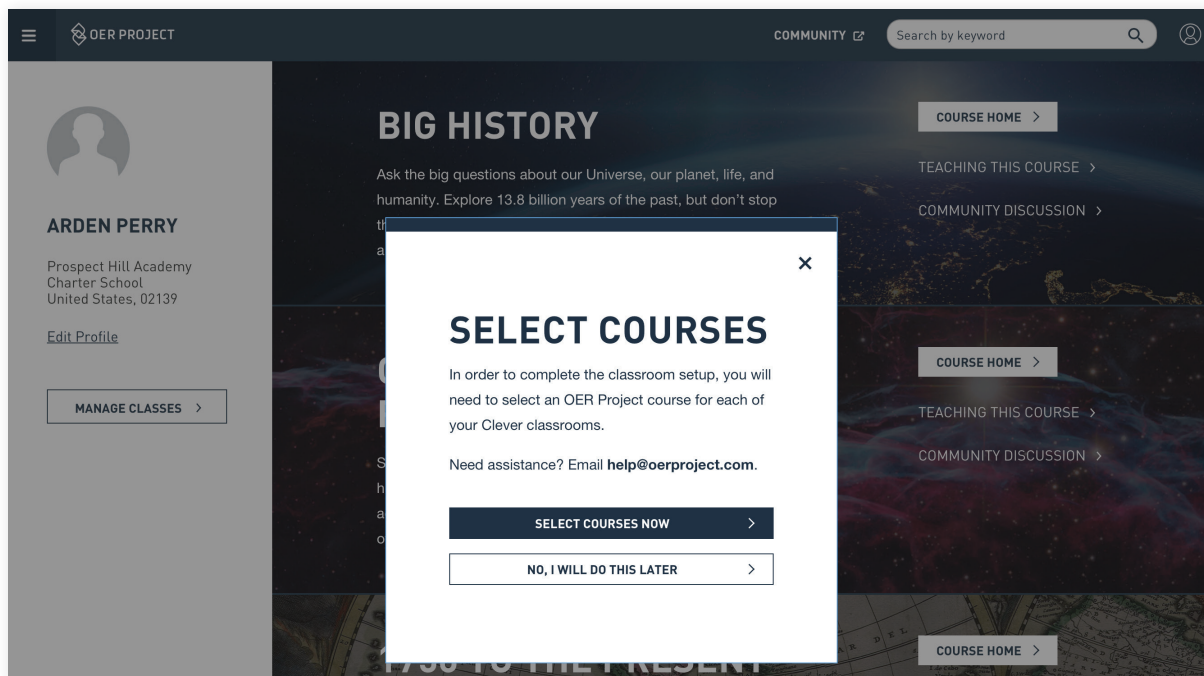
OER PROJECT

COMMUNITY

Search by keyword

ARDEN PERRY

Prospect Hill Academy Charter School
United States, 02139

Edit Profile

MANAGE CLASSES >

BIG HISTORY

Ask the big questions about our Universe, our planet, life, and humanity. Explore 13.8 billion years of the past, but don't stop th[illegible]
a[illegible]

COURSE HOME >

TEACHING THIS COURSE >

COMMUNITY DISCUSSION >

×

SELECT COURSES

In order to complete the classroom setup, you will need to select an OER Project course for each of your Clever classrooms.

Need assistance? Email help@oerproject.com.

SELECT COURSES NOW >

NO, I WILL DO THIS LATER >

COURSE HOME >

TEACHING THIS COURSE >

COMMUNITY DISCUSSION >

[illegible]

COURSE HOME >